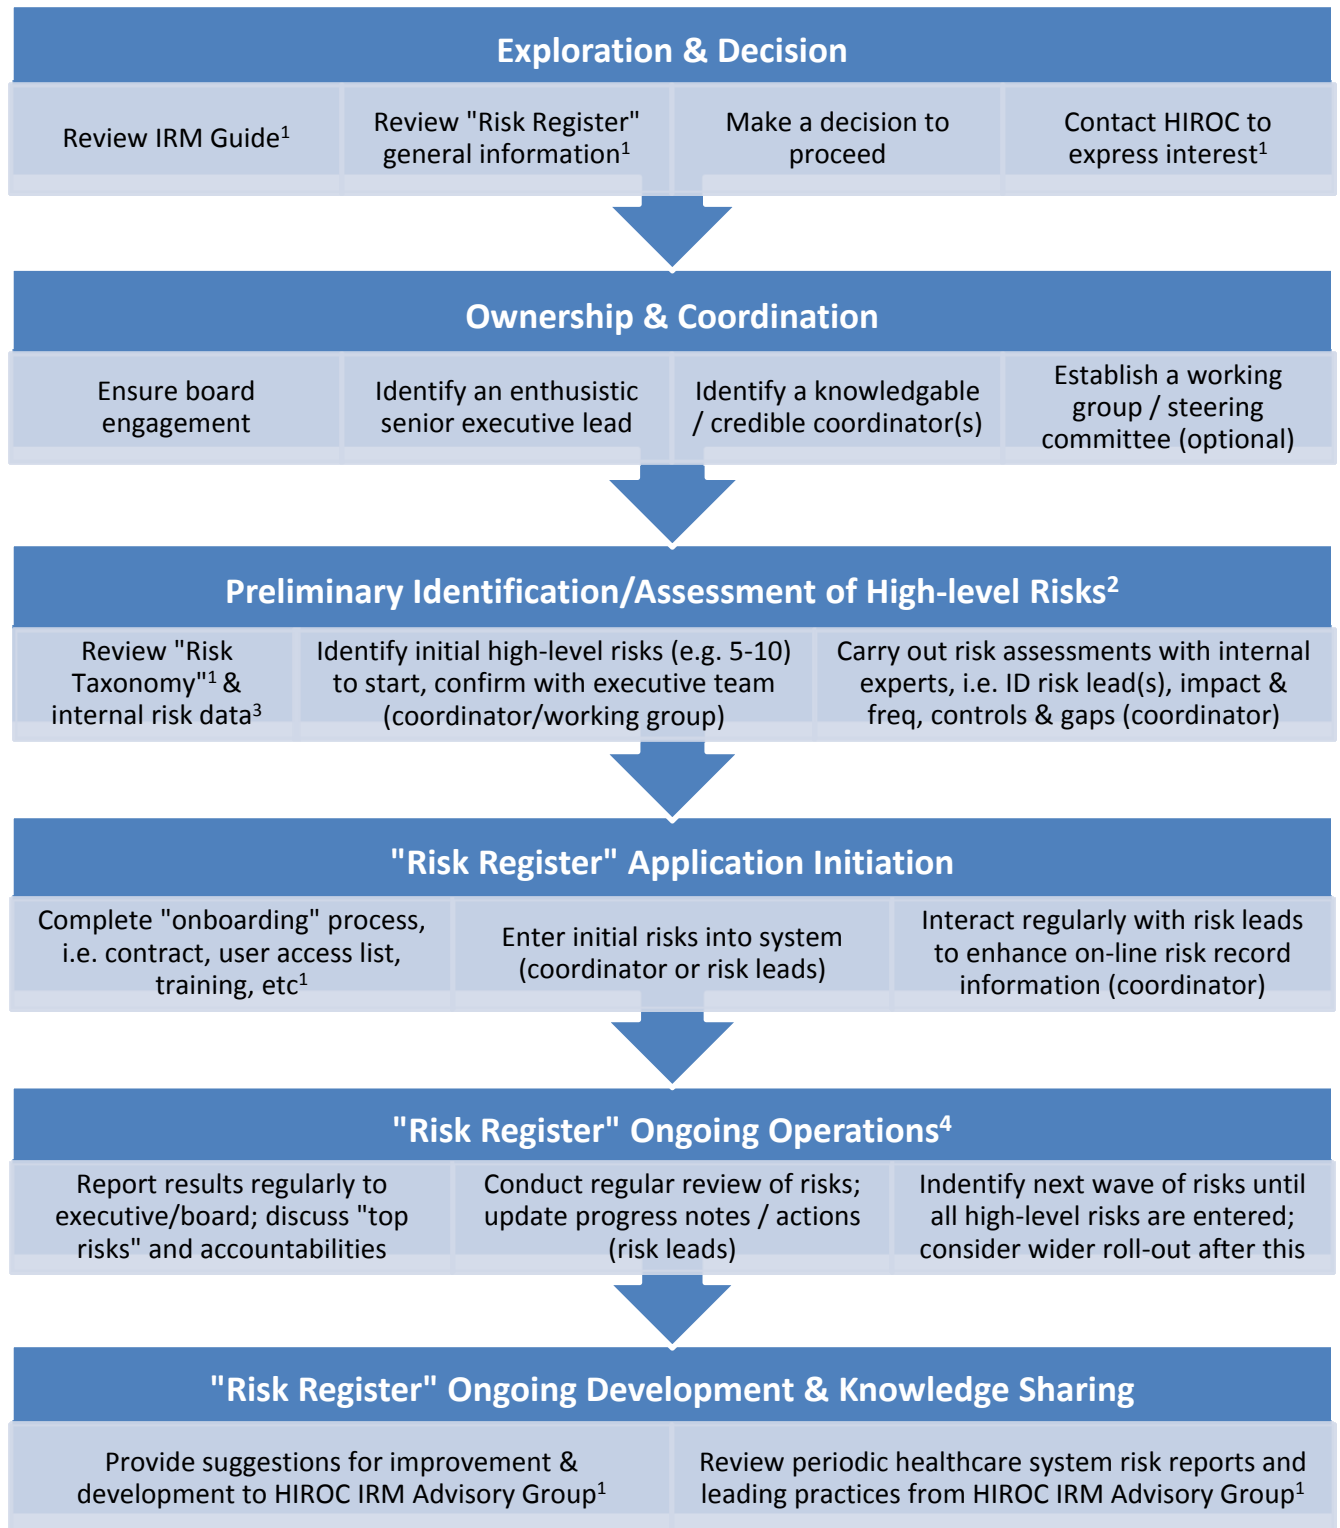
Exploration & Decision

Review IRM Guide$^1$

Review "Risk Register" general information$^1$

Make a decision to proceed

Contact HIROC to express interest$^1$

Ownership & Coordination

Ensure board engagement

Identify an enthusistic senior executive lead

Identify a knowledgable / credible coordinator(s)

Establish a working group / steering committee (optional)

Preliminary Identification/Assessment of High-level Risks$^2$

Review "Risk Taxonomy"$^1$ & internal risk data$^3$

Identify initial high-level risks (e.g. 5-10) to start, confirm with executive team (coordinator/working group)

Carry out risk assessments with internal experts, i.e. ID risk lead(s), impact & freq, controls & gaps (coordinator)

"Risk Register" Application Initiation

Complete "onboarding" process, i.e. contract, user access list, training, etc$^1$

Enter initial risks into system (coordinator or risk leads)

Interact regularly with risk leads to enhance on-line risk record information (coordinator)

"Risk Register" Ongoing Operations$^4$

Report results regularly to executive/board; discuss "top risks" and accountabilities

Conduct regular review of risks; update progress notes / actions (risk leads)

Indentify next wave of risks until all high-level risks are entered; consider wider roll-out after this

"Risk Register" Ongoing Development & Knowledge Sharing

Provide suggestions for improvement & development to HIROC IRM Advisory Group$^1$

Review periodic healthcare system risk reports and leading practices from HIROC IRM Advisory Group$^1$